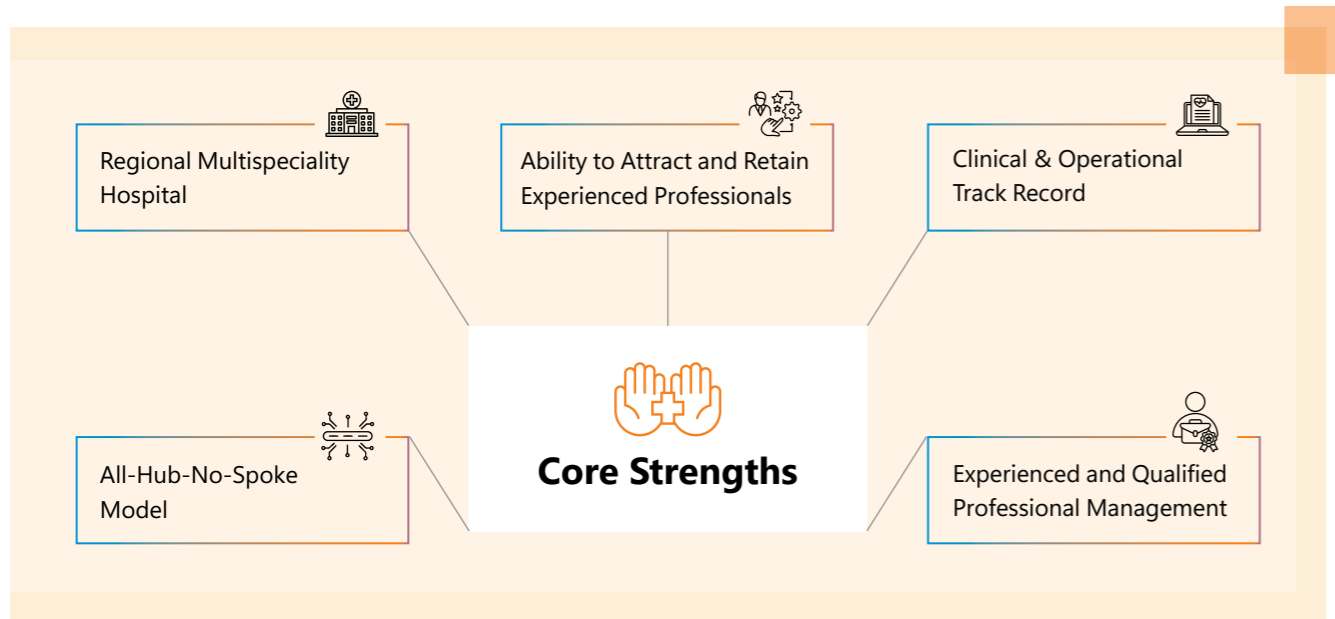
Regional Multispeciality Hospital

Ability to Attract and Retain Experienced Professionals

Clinical & Operational Track Record

Core Strengths

All-Hub-No-Spoke Model

Experienced and Qualified Professional Management